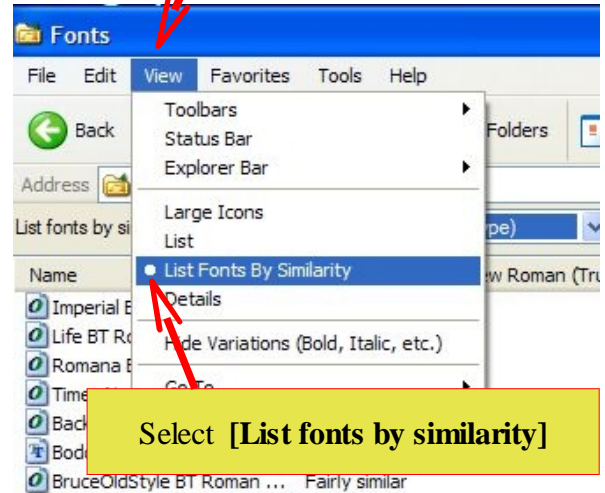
Fonts

File Edit View Favorites Tools Help

Back

Folders

Address

List fonts by si

ype)

Name

w Roman (Tru

Imperial B

Life BT Ro

Romana B

Time

Back

Bodo

BruceOldStyle BT Roman ... Fairly similar

Toolbars
Status Bar
Explorer Bar

Large Icons
List
List Fonts By Similarity
Details

Hide Variations (Bold, Italic, etc.)

Go To

Select **[List fonts by similarity]**